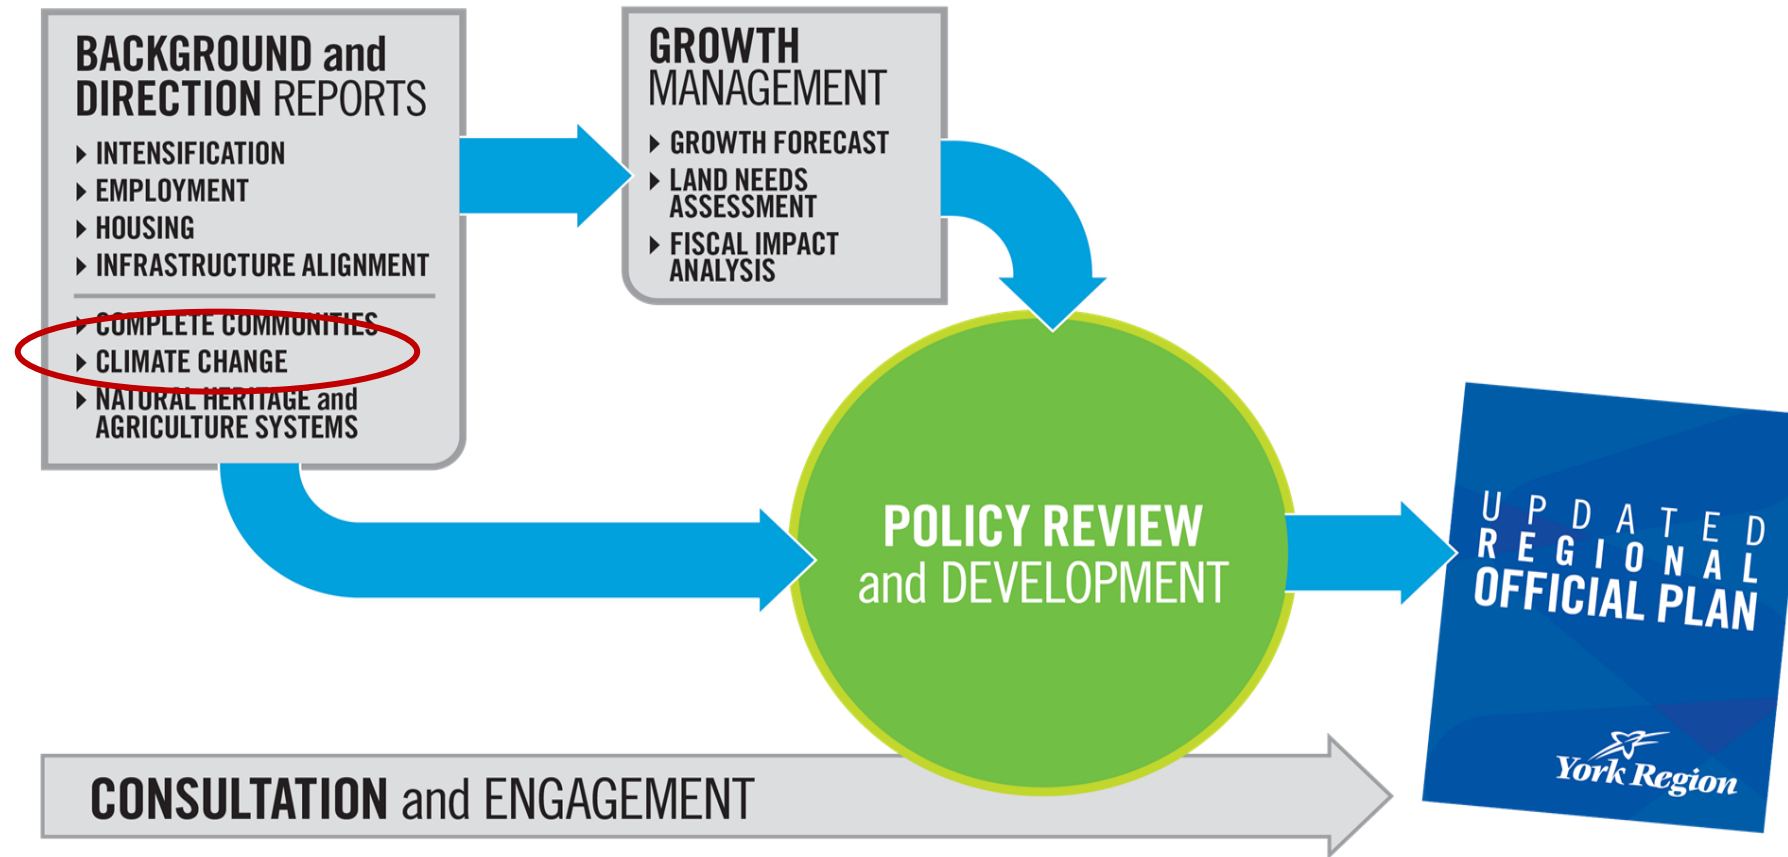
BACKGROUND and DIRECTION REPORTS

INTENSIFICATION
EMPLOYMENT
HOUSING
INFRASTRUCTURE ALIGNMENT

COMPLETE COMMUNITIES
CLIMATE CHANGE
NATURAL HERITAGE and AGRICULTURE SYSTEMS

GROWTH MANAGEMENT

GROWTH FORECAST
LAND NEEDS ASSESSMENT
FISCAL IMPACT ANALYSIS

POLICY REVIEW and DEVELOPMENT

UPDATED REGIONAL OFFICIAL PLAN

York Region

CONSULTATION and ENGAGEMENT